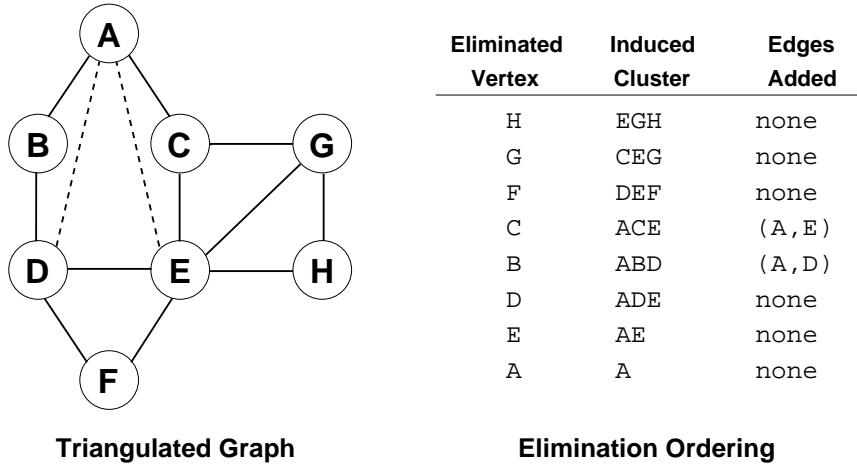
A
B
C
G
D
E
H
F

| Eliminated Vertex | Induced Cluster | Edges Added |
|---|---|---|
| H | EGH | none |
| G | CEG | none |
| F | DEF | none |
| C | ACE | (A,E) |
| B | ABD | (A,D) |
| D | ADE | none |
| E | AE | none |
| A | A | none |

Triangulated Graph

Elimination Ordering